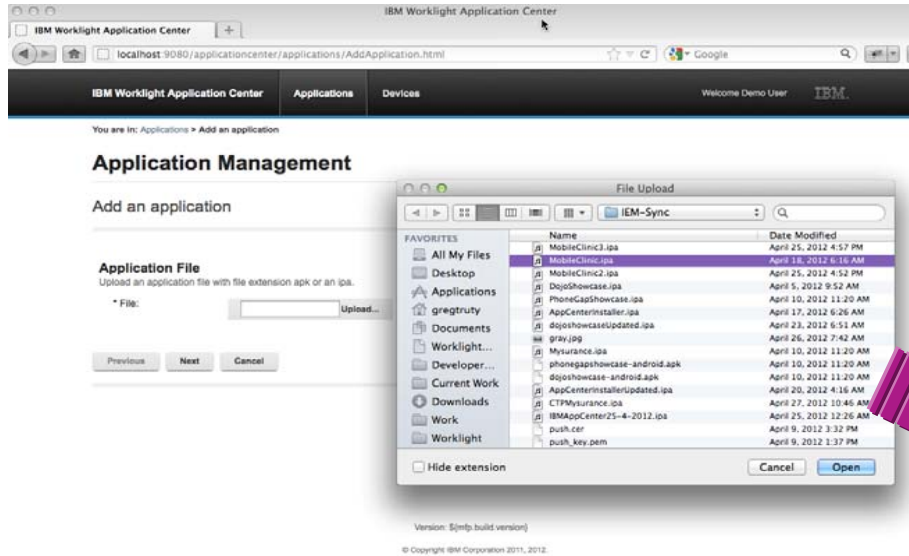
IBM Worklight Application Center

IBM Worklight Application Center +

localhost:9080/applicationcenter/applications/AddApplication.html

Google

IBM Worklight Application Center Applications Devices Welcome Demo User IBM.

You are in: Applications > Add an application

Application Management

Add an application

Application File
Upload an application file with file extension apk or an ipa.

* File: Upload...

Previous Next Cancel

File Upload

IEM-Sync

FAVORITES
All My Files
Desktop
Applications
gregtruty
Documents
Worklight...
Developer...
Current Work
Downloads
Work
Worklight

| Name | Date Modified |
|---|---|
| MobileClinic3.ipa | April 25, 2012 4:57 PM |
| MobileClinic.ipa | April 18, 2012 6:16 AM |
| MobileClinic2.ipa | April 25, 2012 4:52 PM |
| DojoShowcase.ipa | April 5, 2012 9:52 AM |
| PhoneGapShowcase.ipa | April 10, 2012 11:20 AM |
| AppCenterInstaller.ipa | April 17, 2012 6:26 AM |
| dojoshowcaseUpdated.ipa | April 23, 2012 6:51 AM |
| gray.jpg | April 26, 2012 7:42 AM |
| Mysurance.ipa | April 10, 2012 11:20 AM |
| phonegapshowcase-android.apk | April 10, 2012 11:20 AM |
| dojoshowcase-android.apk | April 10, 2012 11:20 AM |
| AppCenterInstallerUpdated.ipa | April 20, 2012 4:16 AM |
| CTPMysurance.ipa | April 27, 2012 10:46 AM |
| IBMAppCenter25-4-2012.ipa | April 25, 2012 12:26 AM |
| push.cer | April 9, 2012 3:32 PM |
| push_key.pem | April 9, 2012 1:37 PM |

Hide extension

Cancel Open

Version: ${mfp.build.version}

© Copyright IBM Corporation 2011, 2012.